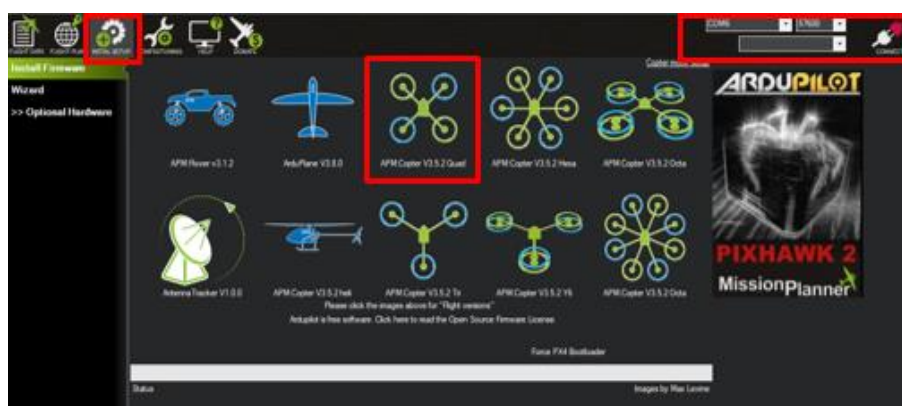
FLIGHT DATA FLIGHT PLAN INITIAL SETUP CONFIG/TUNING HELP DONATE

COM6 57600

CONNECT

Install Firmware

Wizard

>> Optional Hardware

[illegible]

APM:Rover v3.1.2

ArduPlane V3.8.0

APM:Copter V3.5.2 Quad

APM:Copter V3.5.2 Hexa

APM:Copter V3.5.2 Octa

ARDUPILOT

Antenna Tracker V1.0.0

APM:Copter V3.5.2 Heli

APM:Copter V3.5.2 Tri

APM:Copter V3.5.2 Y6

APM:Copter V3.5.2 Octa

PIXHAWK 2

MissionPlanner

Please click the images above for "Flight versions"

Ardupilot is free software. Click here to read the Open Source Firmware License

Force PX4 Bootloader

Status

Images by Max Levine